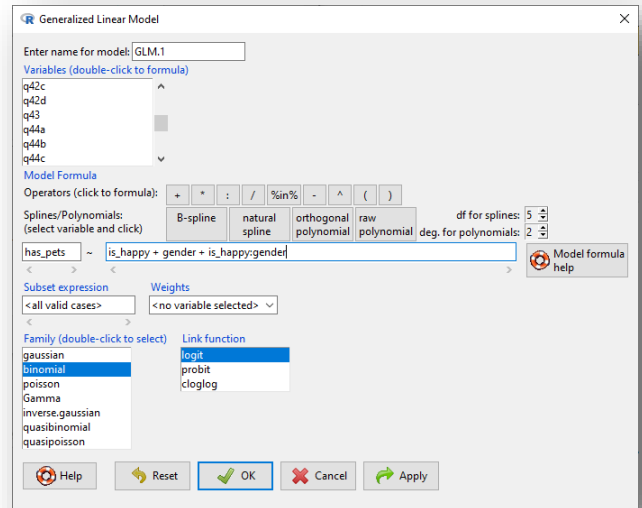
Generalized Linear Model

Enter name for model: GLM.1

Variables (double-click to formula)

q42c
q42d
q43
q44a
q44b
q44c

Model Formula

Operators (click to formula): + * : / %in% - ^ ( )

Splines/Polynomials: (select variable and click)

B-spline

natural spline

orthogonal polynomial

raw polynomial

df for splines: 5

deg. for polynomials: 2

has_pets ~ is_happy + gender + is_happy:gender

Model formula help

Subset expression

<all valid cases>

Weights

<no variable selected>

Family (double-click to select)

gaussian
binomial
poisson
Gamma
inverse.gaussian
quasibinomial
quasipoisson

Link function

logit
probit
cloglog

Help

Reset

OK

Cancel

Apply